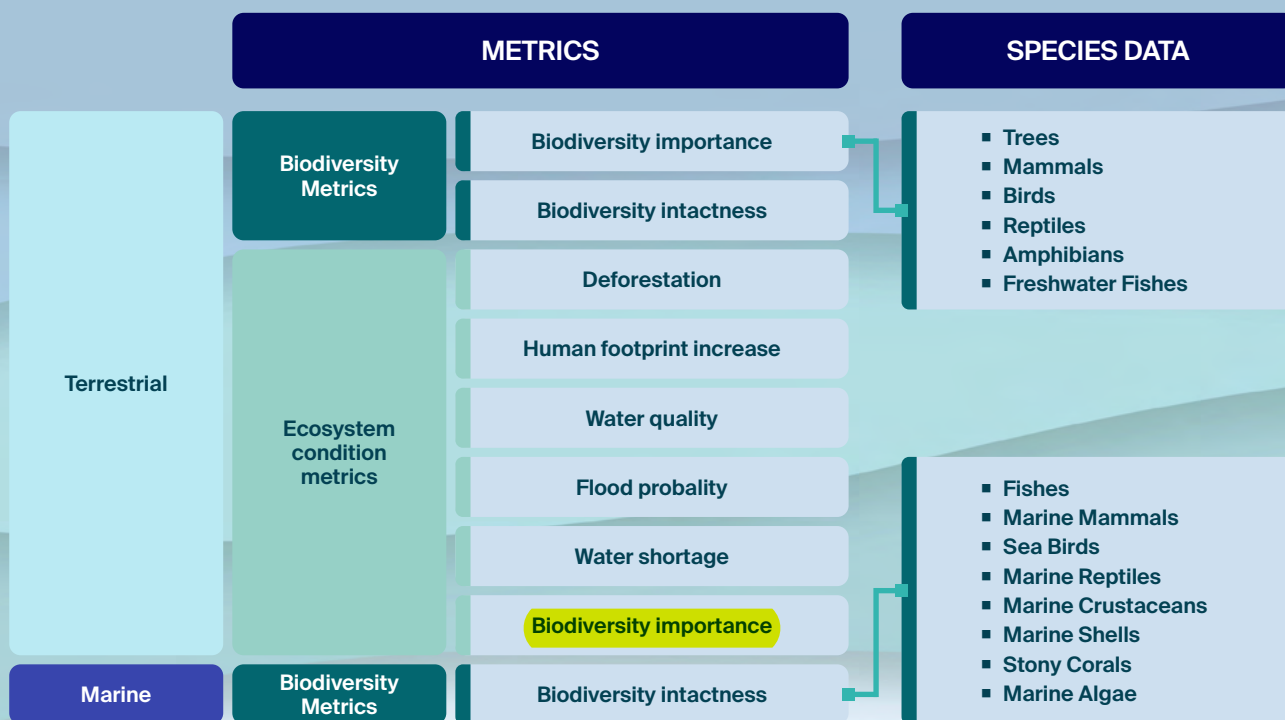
METRICS

SPECIES DATA

Terrestrial

Biodiversity Metrics

Biodiversity importance

Biodiversity intactness

- Trees
- Mammals
- Birds
- Reptiles
- Amphibians
- Freshwater Fishes

Ecosystem condition metrics

Deforestation

Human footprint increase

Water quality

Flood probality

Water shortage

Biodiversity importance

- Fishes
- Marine Mammals
- Sea Birds
- Marine Reptiles
- Marine Crustaceans
- Marine Shells
- Stony Corals
- Marine Algae

Marine

Biodiversity Metrics

Biodiversity intactness